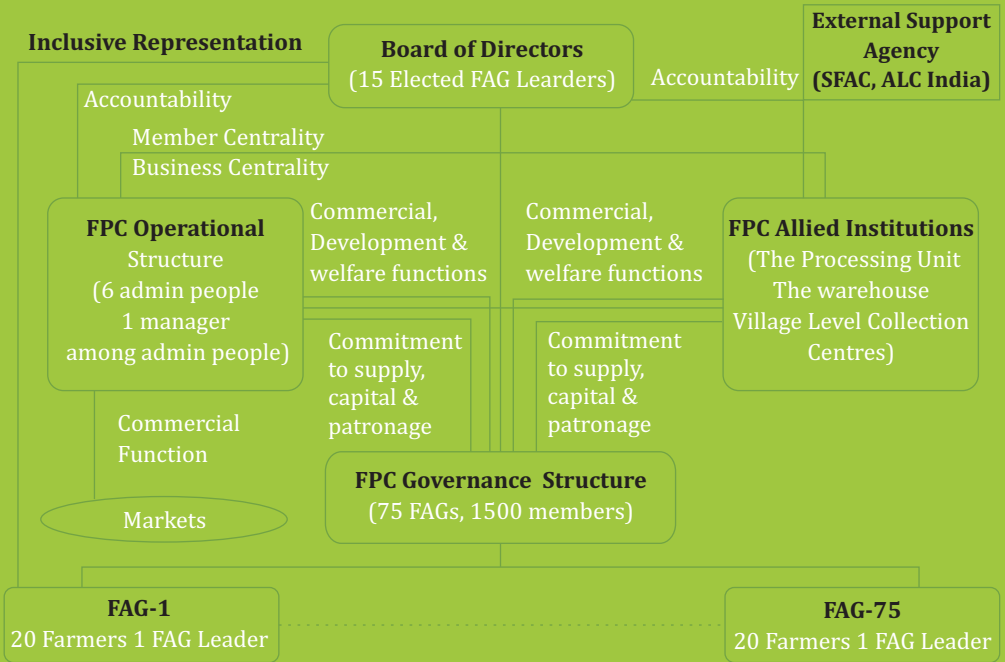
Inclusive Representation

Board of Directors
(15 Elected FAG Learders)

External Support Agency
(SFAC, ALC India)

Accountability

Accountability

Member Centrality

Business Centrality

FPC Operational Structure
(6 admin people
1 manager
among admin people)

Commercial, Development & welfare functions

Commercial, Development & welfare functions

FPC Allied Institutions
(The Processing Unit
The warehouse
Village Level Collection Centres)

Commitment to supply, capital & patronage

Commitment to supply, capital & patronage

Commercial Function

Markets

FPC Governance Structure
(75 FAGs, 1500 members)

FAG-1
20 Farmers 1 FAG Leader

FAG-75
20 Farmers 1 FAG Leader